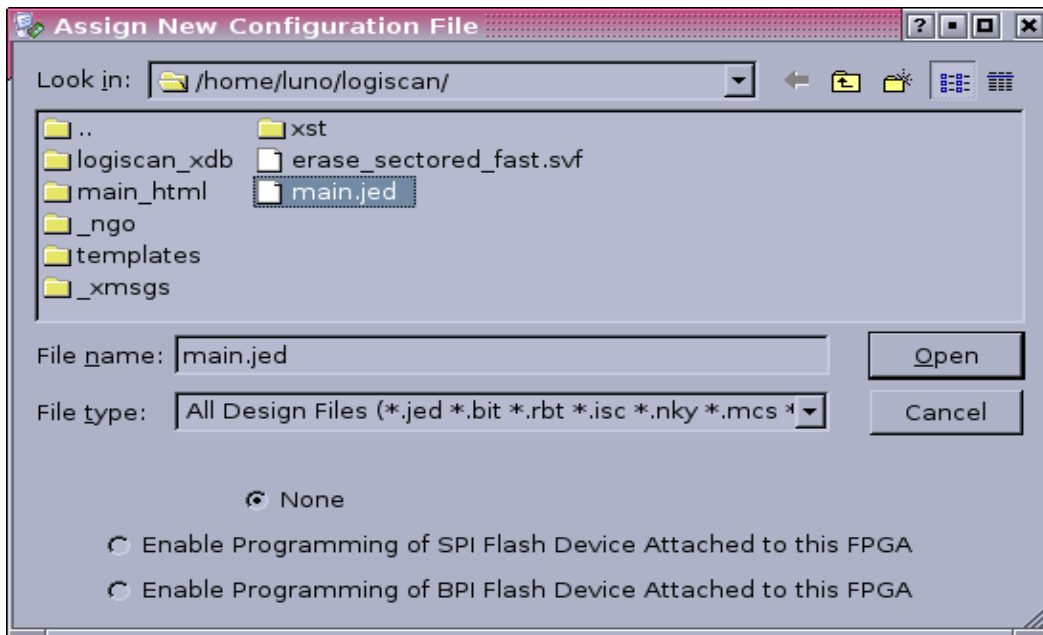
Assign New Configuration File

Look in: /home/luno/logiscan/

..
logiscan_xdb
main_html
_ngo
templates
_xmsgs
xst
erase_sectored_fast.svf
main.jed

File name: main.jed
Open

File type: All Design Files (*.jed *.bit *.rbt *.isc *.nky *.mcs *
Cancel

None

Enable Programming of SPI Flash Device Attached to this FPGA

Enable Programming of BPI Flash Device Attached to this FPGA